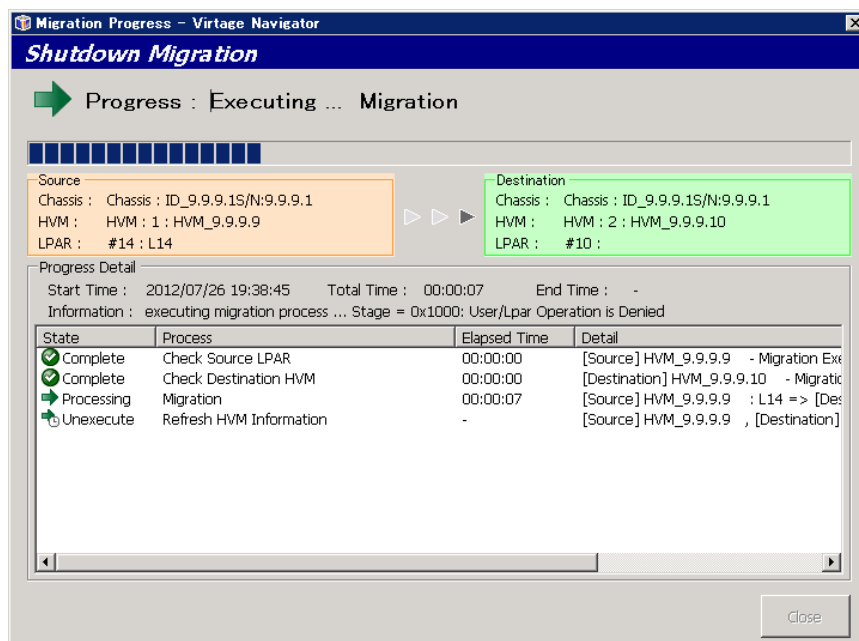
Migration Progress - Virtage Navigator

Shutdown Migration

Progress : Executing ... Migration

Source
Chassis : Chassis : ID_9.9.9.1S/N:9.9.9.1
HVM : HVM : 1 : HVM_9.9.9.9
LPAR : #14 : L14

Destination
Chassis : Chassis : ID_9.9.9.1S/N:9.9.9.1
HVM : HVM : 2 : HVM_9.9.9.10
LPAR : #10 :

Progress Detail
Start Time : 2012/07/26 19:38:45 Total Time : 00:00:07 End Time : -
Information : executing migration process ... Stage = 0x1000: User/Lpar Operation is Denied

| State | Process | Elapsed Time | Detail |
|---|---|---|---|
| Complete | Check Source LPAR | 00:00:00 | [Source] HVM_9.9.9.9 - Migration Exe |
| Complete | Check Destination HVM | 00:00:00 | [Destination] HVM_9.9.9.10 - Migratic |
| Processing | Migration | 00:00:07 | [Source] HVM_9.9.9.9 : L14 => [Des |
| Unexecute | Refresh HVM Information | - | [Source] HVM_9.9.9.9 , [Destination] |

Close